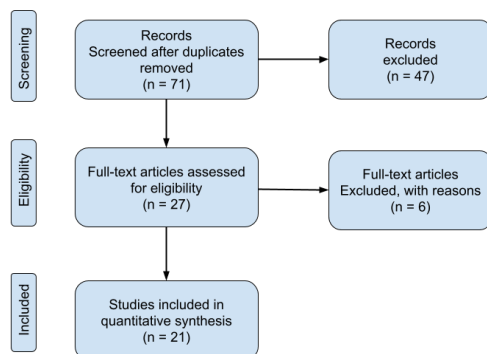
Screening

Records
Screened after duplicates removed
(n = 71)

Records excluded
(n = 47)

Eligibility

Full-text articles assessed for eligibility
(n = 27)

Full-text articles
Excluded, with reasons
(n = 6)

Included

Studies included in quantitative synthesis
(n = 21)